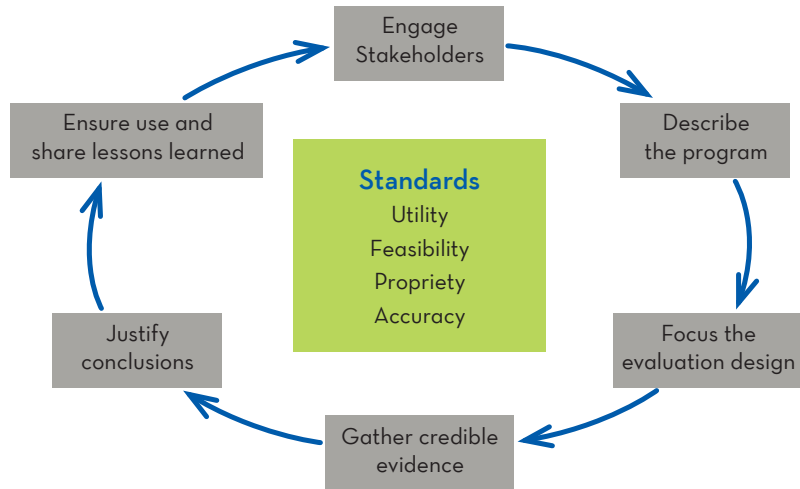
Engage Stakeholders

Describe the program

Focus the evaluation design

Gather credible evidence

Justify conclusions

Ensure use and share lessons learned

Standards
Utility
Feasibility
Propriety
Accuracy